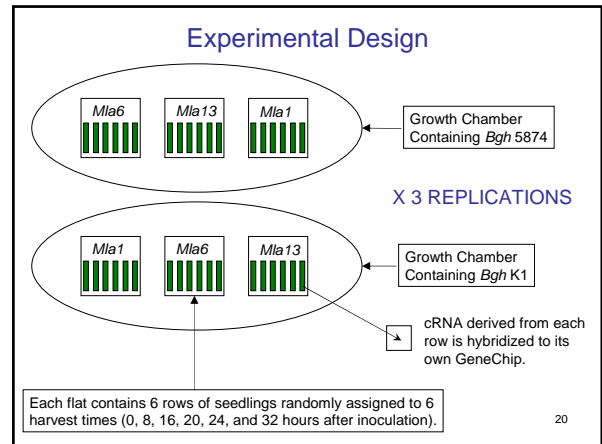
Experimental Design

Mla6

Mla13

Mla1

Growth Chamber Containing Bgh 5874

X 3 REPLICATIONS

Mla1

Mla6

Mla13

Growth Chamber Containing Bgh K1

cRNA derived from each row is hybridized to its own GeneChip.

Each flat contains 6 rows of seedlings randomly assigned to 6 harvest times (0, 8, 16, 20, 24, and 32 hours after inoculation).

20